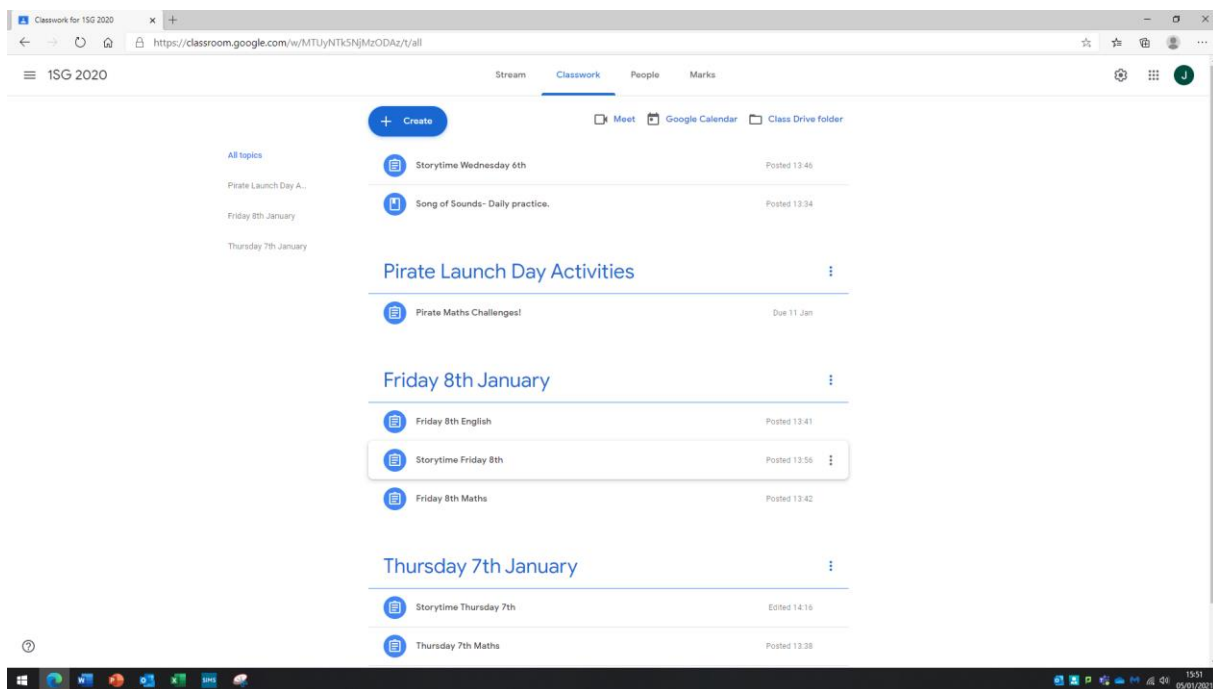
Classwork for 1SG 2020

https://classroom.google.com/w/MTUyNTk5NjMzODAz/t/all

1SG 2020

Stream Classwork People Marks

J

+ Create

Meet Google Calendar Class Drive folder

All topics

Pirate Launch Day A...

Friday 8th January

Thursday 7th January

Storytime Wednesday 6th Posted 13:46

Song of Sounds- Daily practice. Posted 13:34

Pirate Launch Day Activities

Pirate Maths Challenges! Due 11 Jan

Friday 8th January

Friday 8th English Posted 13:41

Storytime Friday 8th Posted 13:56

Friday 8th Maths Posted 13:42

Thursday 7th January

Storytime Thursday 7th Edited 14:16

Thursday 7th Maths Posted 13:38

15:51
05/01/2021